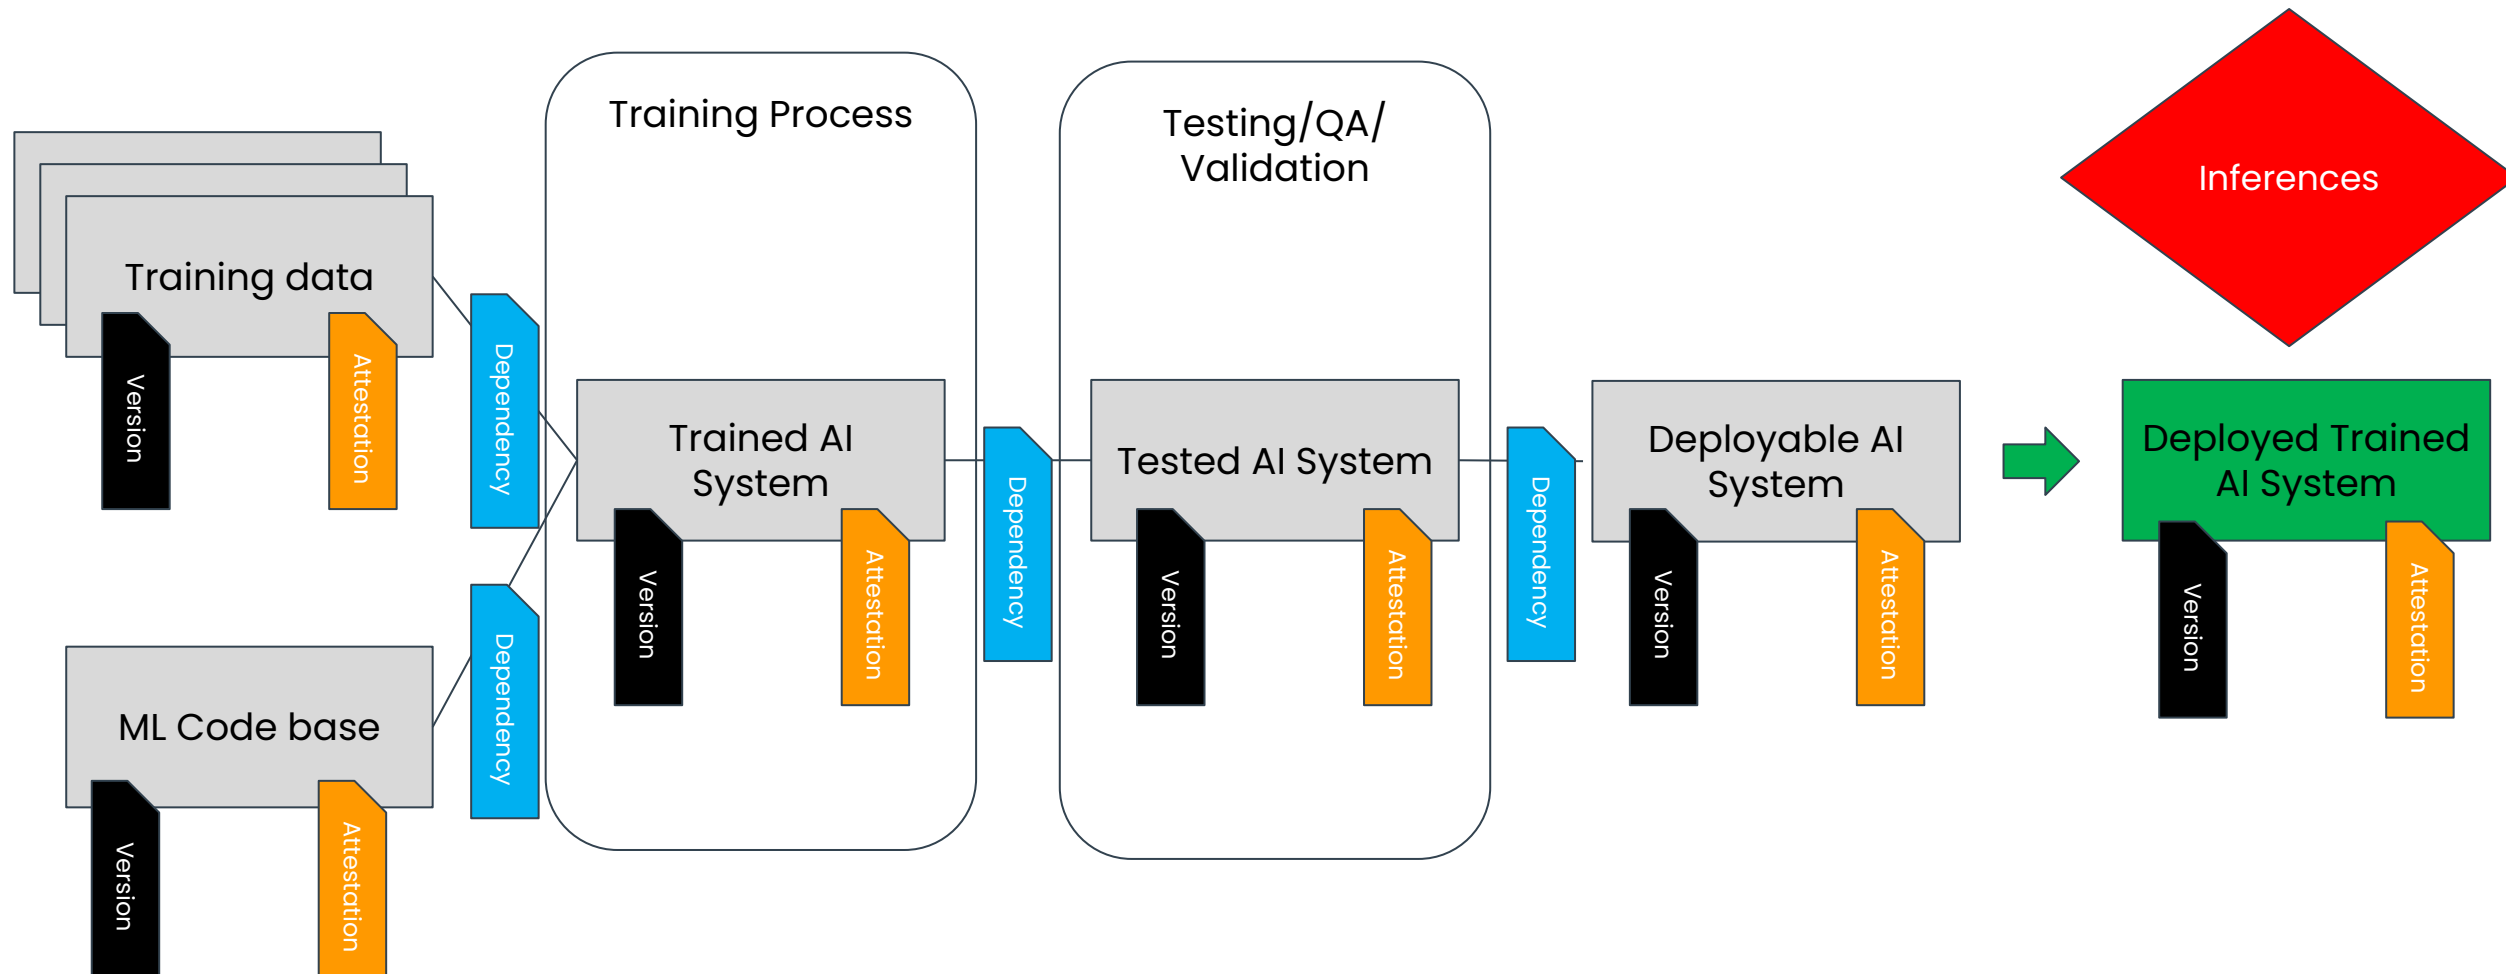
Training data

Version

Attestation

Dependency

ML Code base

Version

Attestation

Dependency

Training Process

Trained AI System

Version

Attestation

Dependency

Testing/QA/ Validation

Tested AI System

Version

Attestation

Dependency

Deployable AI System

Version

Attestation

Inferences

Deployed Trained AI System

Version

Attestation